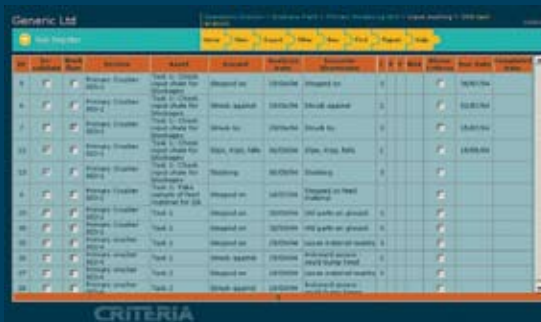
Generic Ltd

Task Register

Home | New | Export | Filter | Sort | Print | Report | Help

| ID | In-validate | Mark Risk | Section | Asset | Hazard | Analysis Date | Hazardous Occurrence | C | F | E | Risk | Within Criteria | Due Date | Completed Date |
|---|---|---|---|---|---|---|---|---|---|---|---|---|---|---|
| 6 | | | Primary Crusher 800-1 | Task 1: Check input chute for blockages | Stepped on | 29/04/06 | Stepped on | 1 | | | | | 30/05/06 | |
| 5 | | | Primary Crusher 800-1 | Task 1: Check input chute for blockages | Struck against | 29/04/06 | Struck against | 1 | | | | | 01/05/06 | |
| 7 | | | Primary Crusher 800-1 | Task 1: Check input chute for blockages | Struck by | 29/04/06 | Struck by | 1 | | | | | 05/05/06 | |
| 11 | | | Primary Crusher 800-1 | Task 1: Check input chute for blockages | Slips, trips, falls | 29/04/06 | Slips, trips, falls | 1 | | | | | 18/05/06 | |
| 13 | | | Primary Crusher 800-1 | Task 1: Check input chute for blockages | Sloshing | 30/05/06 | Sloshing | 1 | | | | | | |
| 9 | | | Primary Crusher 800-1 | Task 2: Take sample of feed material for lab | Stepped on | 16/07/06 | Stepped on feed material | 1 | | | | | | |
| 15 | | | Primary Crusher 800-1 | Task 1 | Stepped on | 22/03/06 | Hit parts on ground | 1 | | | | | | |
| 16 | | | Primary Crusher 800-1 | Task 1 | Stepped on | 22/03/06 | Hit parts on ground | 1 | | | | | | |
| 18 | | | Primary Crusher 800-1 | Task 1 | Stepped on | 22/03/06 | Loose material nearby | 1 | | | | | | |
| 25 | | | Primary crusher 800-1 | Task 1 | Struck against | 22/03/06 | Awkward access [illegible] | 1 | | | | | | |
| 27 | | | Primary crusher 800-1 | Task 1 | Stepped on | 22/03/06 | Loose material nearby | 1 | | | | | | |
| 28 | | | Primary crusher 800-1 | Task 1 | Struck against | 22/03/06 | Awkward access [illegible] | 1 | | | | | | |

CRITERIA